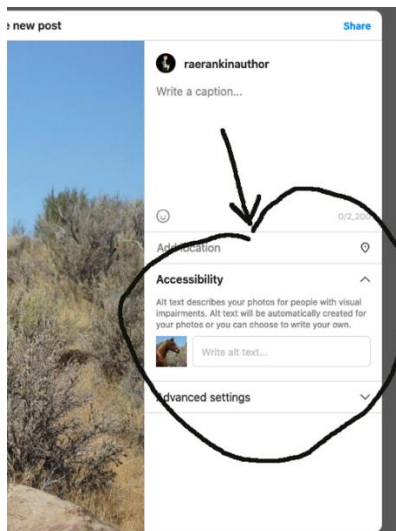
e new post

Share

raerankinauthor

Write a caption...

0/2,20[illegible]

Add location

Accessibility

Alt text describes your photos for people with visual impairments. Alt text will be automatically created for your photos or you can choose to write your own.

Write alt text...

Advanced settings